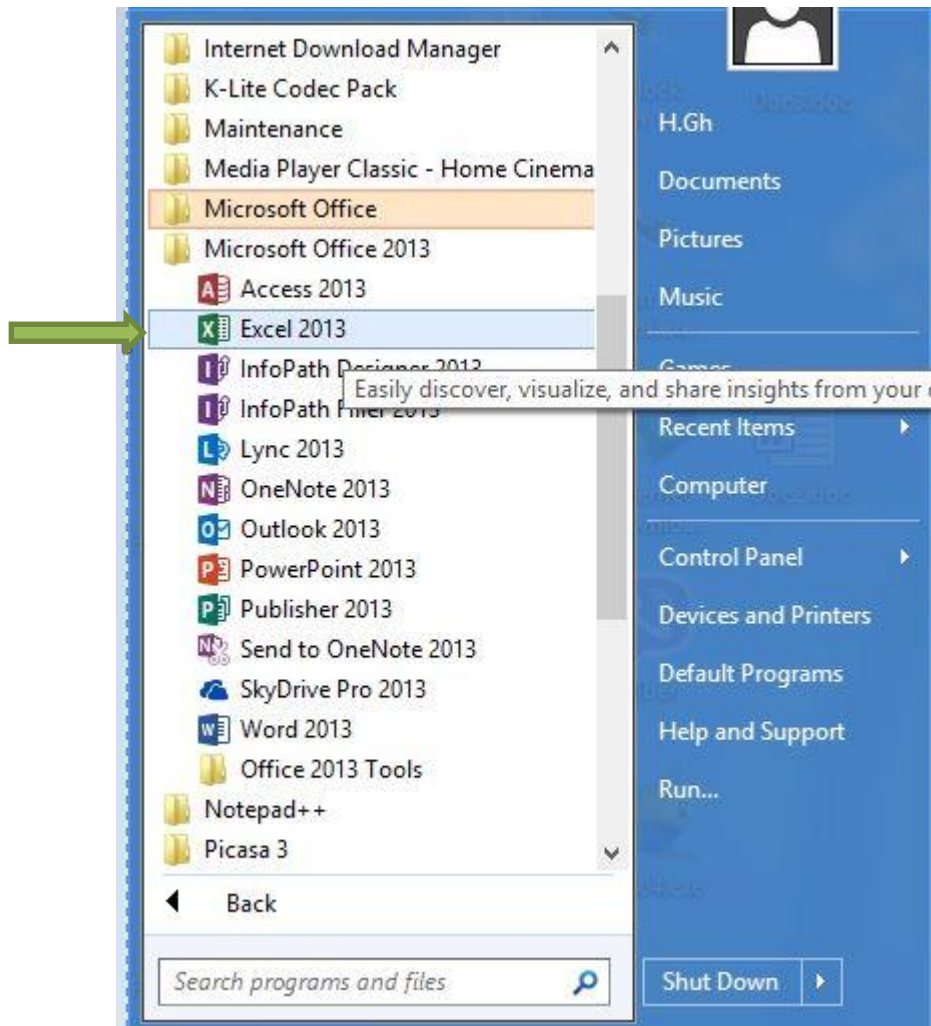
Internet Download Manager
K-Lite Codec Pack
Maintenance
Media Player Classic - Home Cinema
Microsoft Office
Microsoft Office 2013
Access 2013
Excel 2013
InfoPath Designer 2013
Easily discover, visualize, and share insights from your
InfoPath Filler 2013
Lync 2013
OneNote 2013
Outlook 2013
PowerPoint 2013
Publisher 2013
Send to OneNote 2013
SkyDrive Pro 2013
Word 2013
Office 2013 Tools
Notepad++
Picasa 3
Back
Search programs and files

H.Gh
Documents
Pictures
Music
Games
Recent Items
Computer
Control Panel
Devices and Printers
Default Programs
Help and Support
Run...
Shut Down